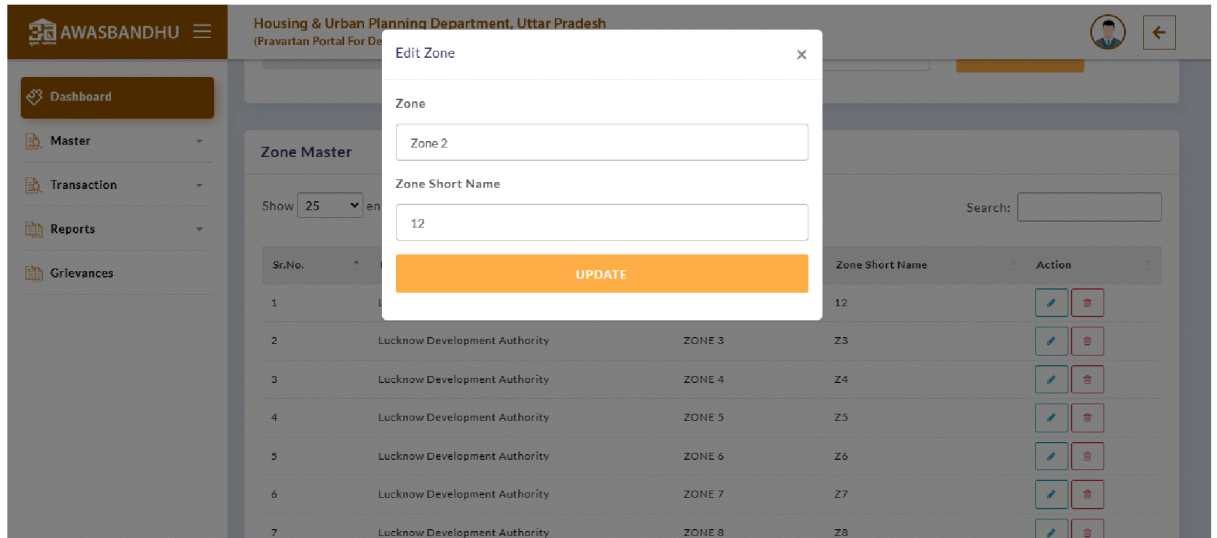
AWASBANDHU

Housing & Urban Planning Department, Uttar Pradesh
(Pravartan Portal For De

Dashboard
Master
Transaction
Reports
Grievances

Zone Master

Show 25 en

Search:

Edit Zone ×

Zone
Zone 2

Zone Short Name
12

UPDATE

| Sr.No. | | | Zone Short Name | Action |
|---|---|---|---|---|
| 1 | L | | 12 | |
| 2 | Lucknow Development Authority | ZONE 3 | Z3 | |
| 3 | Lucknow Development Authority | ZONE 4 | Z4 | |
| 4 | Lucknow Development Authority | ZONE 5 | Z5 | |
| 5 | Lucknow Development Authority | ZONE 6 | Z6 | |
| 6 | Lucknow Development Authority | ZONE 7 | Z7 | |
| 7 | Lucknow Development Authority | ZONE 8 | Z8 | |